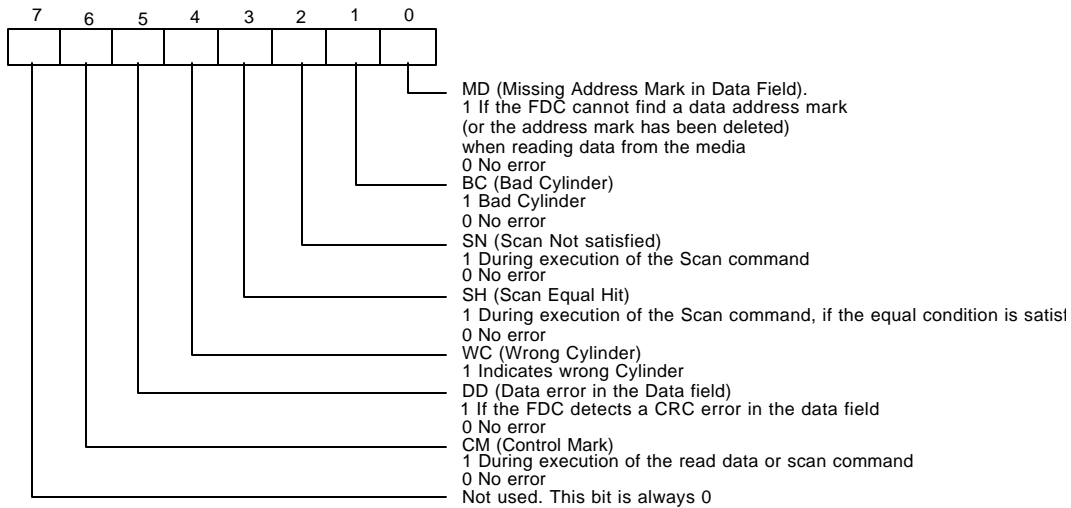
7 6 5 4 3 2 1 0

MD (Missing Address Mark in Data Field).
1 If the FDC cannot find a data address mark (or the address mark has been deleted) when reading data from the media
0 No error

BC (Bad Cylinder)
1 Bad Cylinder
0 No error

SN (Scan Not satisfied)
1 During execution of the Scan command
0 No error

SH (Scan Equal Hit)
1 During execution of the Scan command, if the equal condition is satisf
0 No error

WC (Wrong Cylinder)
1 Indicates wrong Cylinder

DD (Data error in the Data field)
1 If the FDC detects a CRC error in the data field
0 No error

CM (Control Mark)
1 During execution of the read data or scan command
0 No error

Not used. This bit is always 0